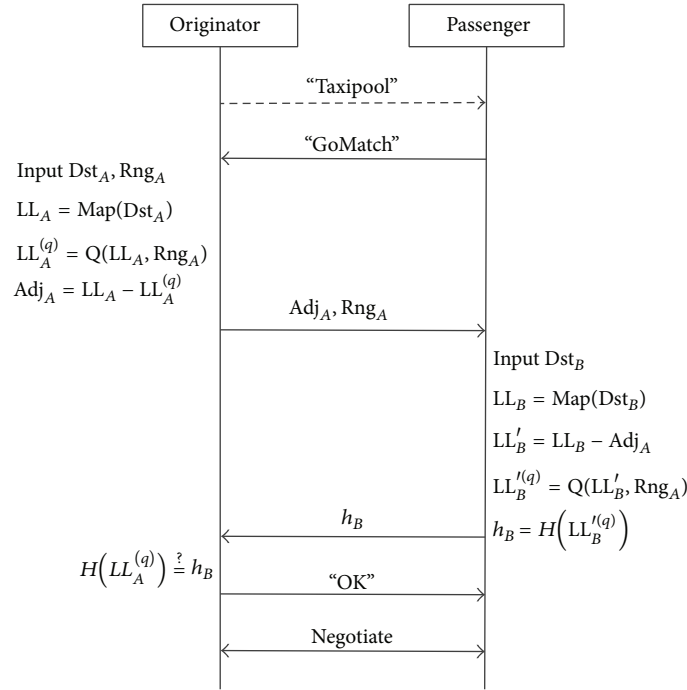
Originator

Passenger

"Taxipool"

"GoMatch"

Input $\mathrm{Dst}_A, \mathrm{Rng}_A$

$\mathrm{LL}_A = \mathrm{Map}(\mathrm{Dst}_A)$

$\mathrm{LL}_A^{(q)} = \mathrm{Q}(\mathrm{LL}_A, \mathrm{Rng}_A)$

$\mathrm{Adj}_A = \mathrm{LL}_A - \mathrm{LL}_A^{(q)}$

$\mathrm{Adj}_A, \mathrm{Rng}_A$

Input $\mathrm{Dst}_B$

$\mathrm{LL}_B = \mathrm{Map}(\mathrm{Dst}_B)$

$\mathrm{LL}_B' = \mathrm{LL}_B - \mathrm{Adj}_A$

$\mathrm{LL}_B'^{(q)} = \mathrm{Q}(\mathrm{LL}_B', \mathrm{Rng}_A)$

$h_B$

$h_B = H\left(\mathrm{LL}_B'^{(q)}\right)$

$H\left(LL_A^{(q)}\right) \stackrel{?}{=} h_B$

"OK"

Negotiate